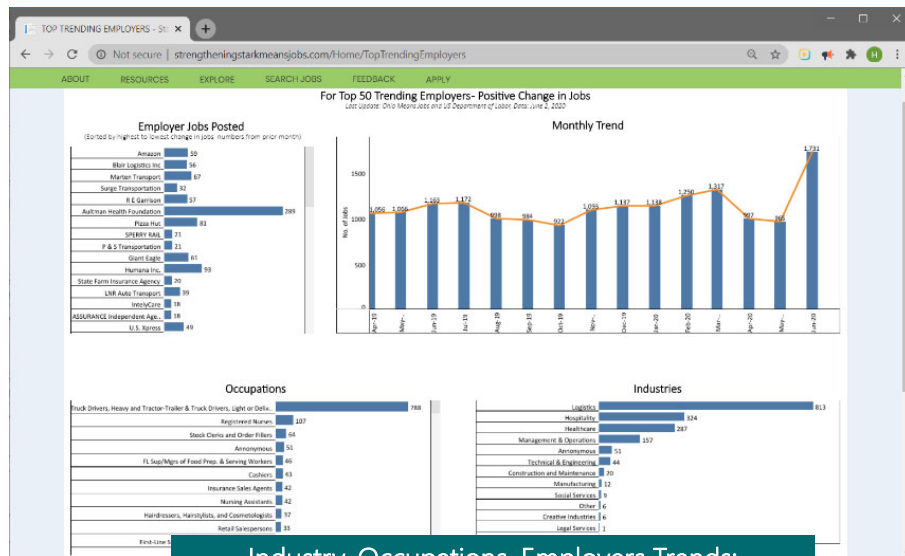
TOP TRENDING EMPLOYERS - St ×

Not secure | strengtheningstarkmeansjobs.com/Home/TopTrendingEmployers

ABOUT RESOURCES EXPLORE SEARCH JOBS FEEDBACK APPLY

For Top 50 Trending Employers- Positive Change in Jobs

Last Update: Ohio Means Jobs and US Department of Labor, Data: June 2, 2020

Employer Jobs Posted

(Sorted by highest to lowest change in jobs numbers from prior month)

| Employer | Jobs |
|---|---|
| Amazon | 59 |
| Blair Logistics Inc | 56 |
| Marten Transport | 67 |
| Surge Transportation | 32 |
| R E Garrison | 57 |
| Aultman Health Foundation | 289 |
| Pizza Hut | 81 |
| SPERRY RAIL | 71 |
| P & S Transportation | 21 |
| Giant Eagle | 61 |
| Humana Inc. | 93 |
| State Farm Insurance Agency | 20 |
| LNR Auto Transport | 39 |
| IntelyCare | 18 |
| ASSURANCE Independent Age.. | 18 |
| U.S. Xpress | 49 |

Monthly Trend

No. of Jobs

1500
1000
500
0

| Month | Jobs |
|---|---|
| Apr-19 | 1,056 |
| May-.. | 1,056 |
| Jun-19 | 1,163 |
| Jul-19 | 1,172 |
| Aug-19 | 998 |
| Sep-19 | 984 |
| Oct-19 | 922 |
| Nov-.. | 1,095 |
| Dec-19 | 1,137 |
| Jan-20 | 1,138 |
| Feb-20 | 1,250 |
| Mar-.. | 1,317 |
| Apr-20 | 997 |
| May-.. | 965 |
| Jun-20 | 1,731 |

Occupations

| Occupation | Jobs |
|---|---|
| Truck Drivers, Heavy and Tractor-Trailer & Truck Drivers, Light or Deliv.. | 788 |
| Registered Nurses | 107 |
| Stock Clerks and Order Fillers | 64 |
| Anonymous | 51 |
| FL Sup/Mgrs of Food Prep. & Serving Workers | 46 |
| Cashiers | 43 |
| Insurance Sales Agents | 42 |
| Nursing Assistants | 42 |
| Hairdressers, Hairstylists, and Cosmetologists | 37 |
| Retail Salespersons | 33 |
| First-Line S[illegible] | |

Industries

| Industry | Jobs |
|---|---|
| Logistics | 813 |
| Hospitality | 324 |
| Healthcare | 287 |
| Management & Operations | 157 |
| Anonymous | 51 |
| Technical & Engineering | 44 |
| Construction and Maintenance | 20 |
| Manufacturing | 12 |
| Social Services | 9 |
| Other | 6 |
| Creative Industries | 6 |
| Legal Services | 1 |

Industry, Occupations, Employers Trends: